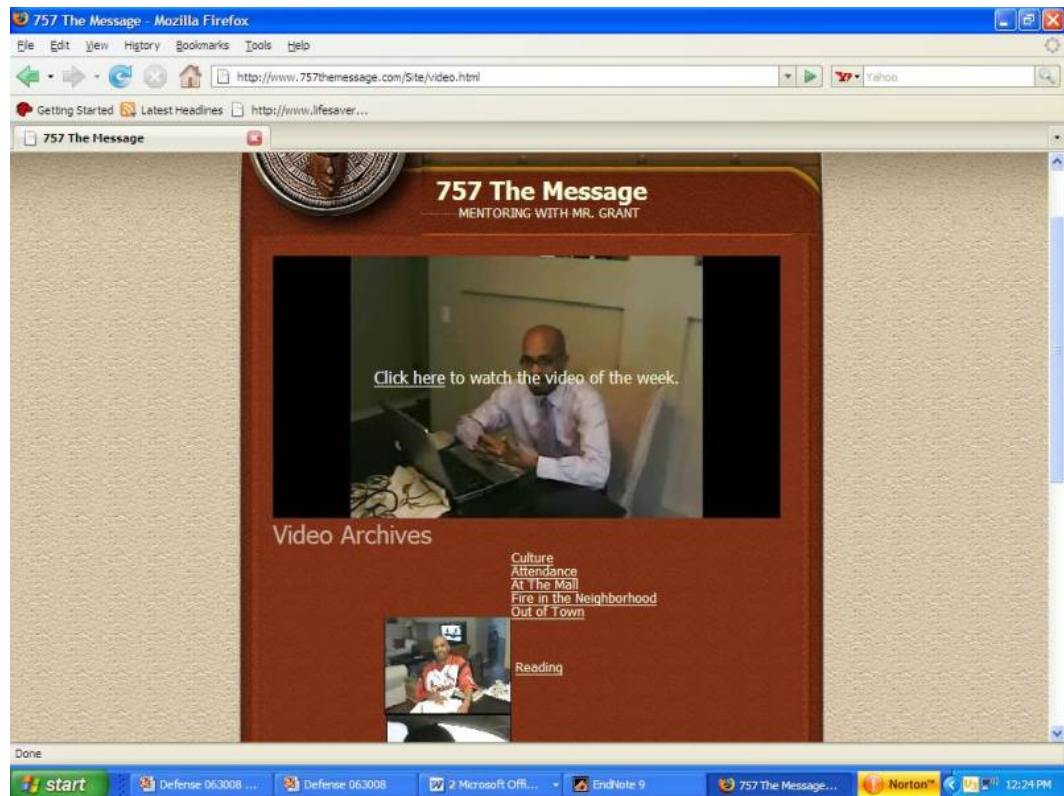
757 The Message - Mozilla Firefox

File Edit View History Bookmarks Tools Help

http://www.757themessage.com/Site/video.html

Yahoo

Getting Started Latest Headlines http://www.lifesaver...

757 The Message

757 The Message
MENTORING WITH MR. GRANT

Click here to watch the video of the week.

Video Archives

Culture
Attendance
At The Mall
Fire in the Neighborhood
Out of Town

Reading

Done

start Defense 063008 ... Defense 063008 2 Microsoft Offi... EndNote 9 757 The Message... Norton 12:24 PM